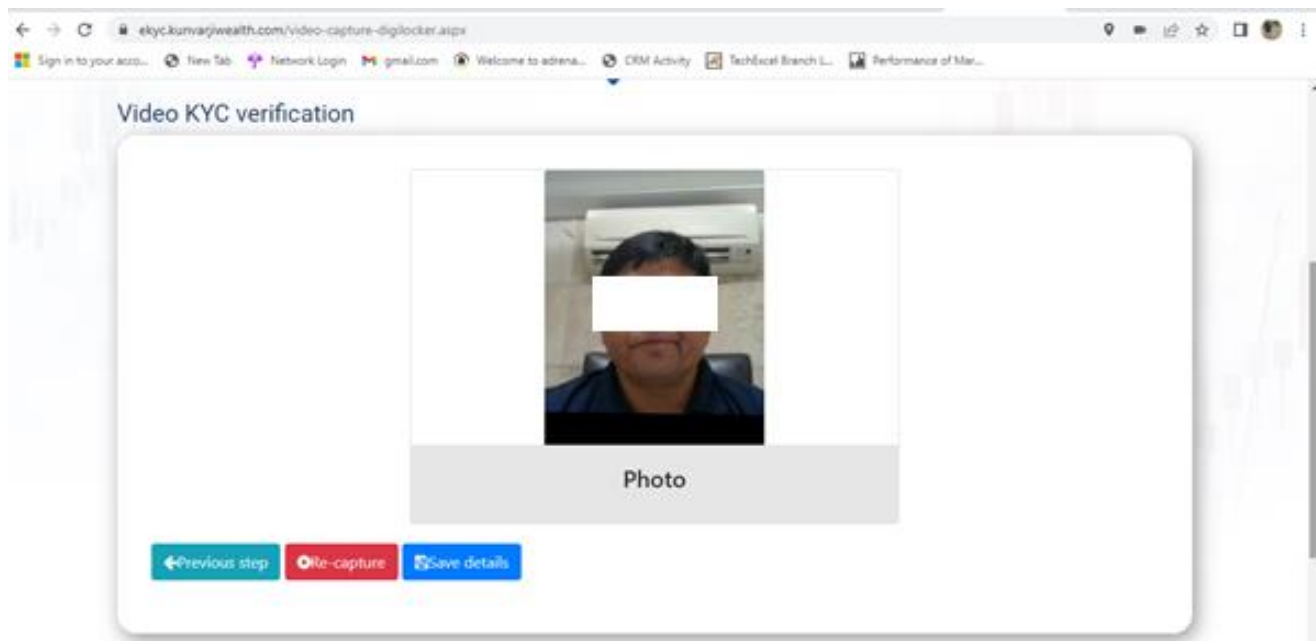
ekyc.kunvarjiwealth.com/video-capture-digilocker.aspx

Sign in to your acco... New Tab Network Login gmail.com Welcome to adrena... CRM Activity TechExcel Branch L... Performance of Mar...

Video KYC verification

Photo

Previous step Re-capture Save details